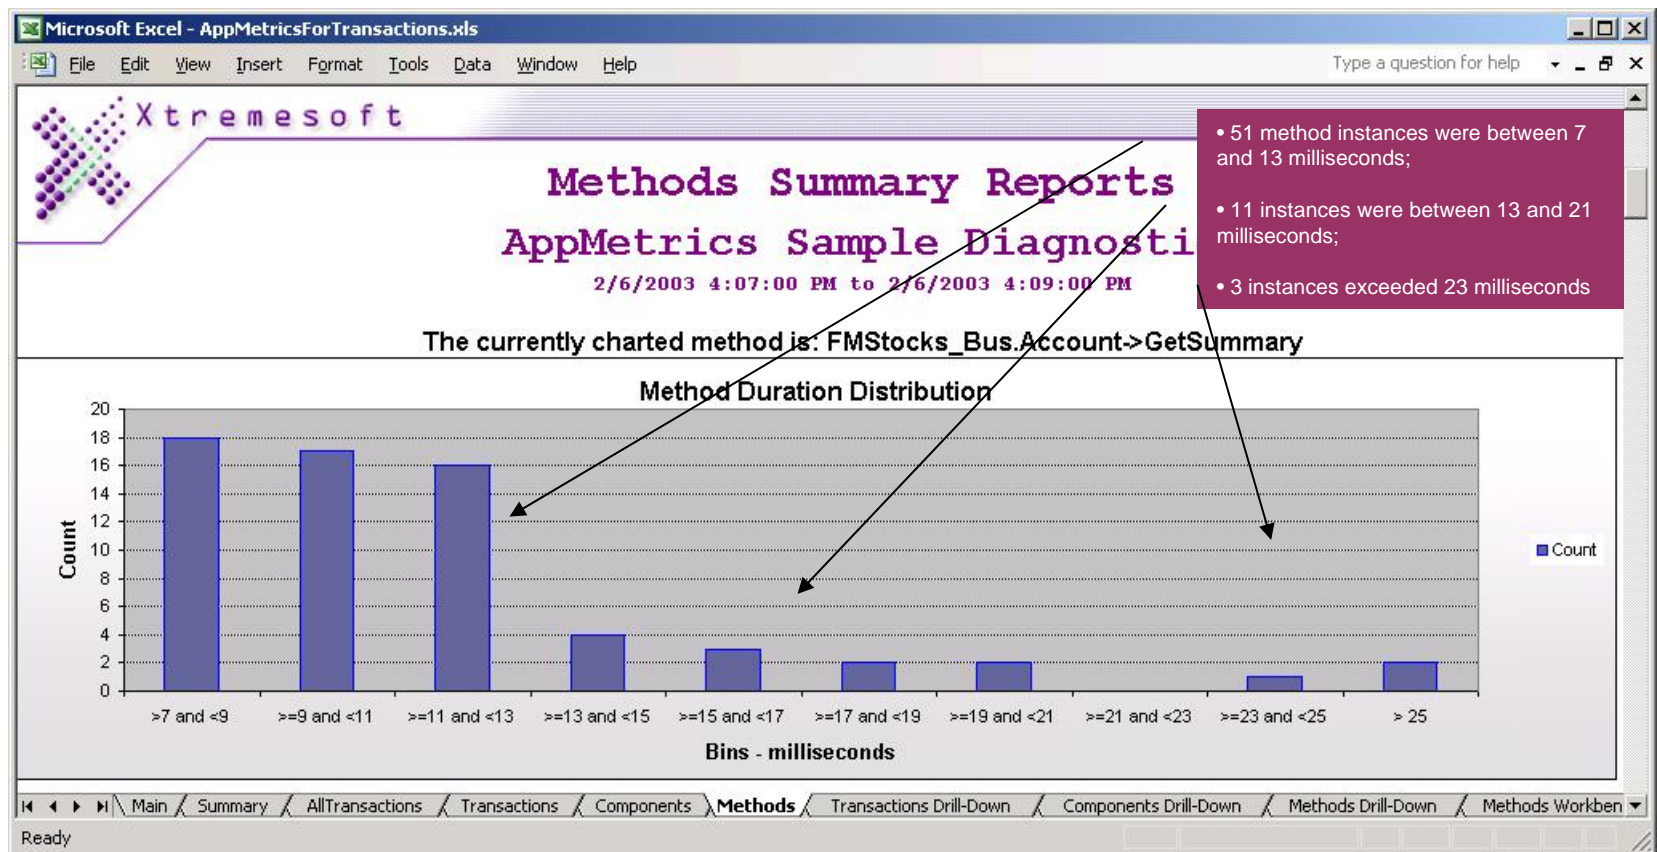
Microsoft Excel - AppMetricsForTransactions.xls

File Edit View Insert Format Tools Data Window Help

Type a question for help

Xtremesoft

Methods Summary Reports

AppMetrics Sample Diagnosti

2/6/2003 4:07:00 PM to 2/6/2003 4:09:00 PM

• 51 method instances were between 7 and 13 milliseconds;

• 11 instances were between 13 and 21 milliseconds;

• 3 instances exceeded 23 milliseconds

The currently charted method is: FMStocks_Bus.Account->GetSummary

Method Duration Distribution

Count

20
18
16
14
12
10
8
6
4
2
0

>7 and <9 >=9 and <11 >=11 and <13 >=13 and <15 >=15 and <17 >=17 and <19 >=19 and <21 >=21 and <23 >=23 and <25 > 25

Bins - milliseconds

Count

Main Summary AllTransactions Transactions Components Methods Transactions Drill-Down Components Drill-Down Methods Drill-Down Methods Workben

Ready